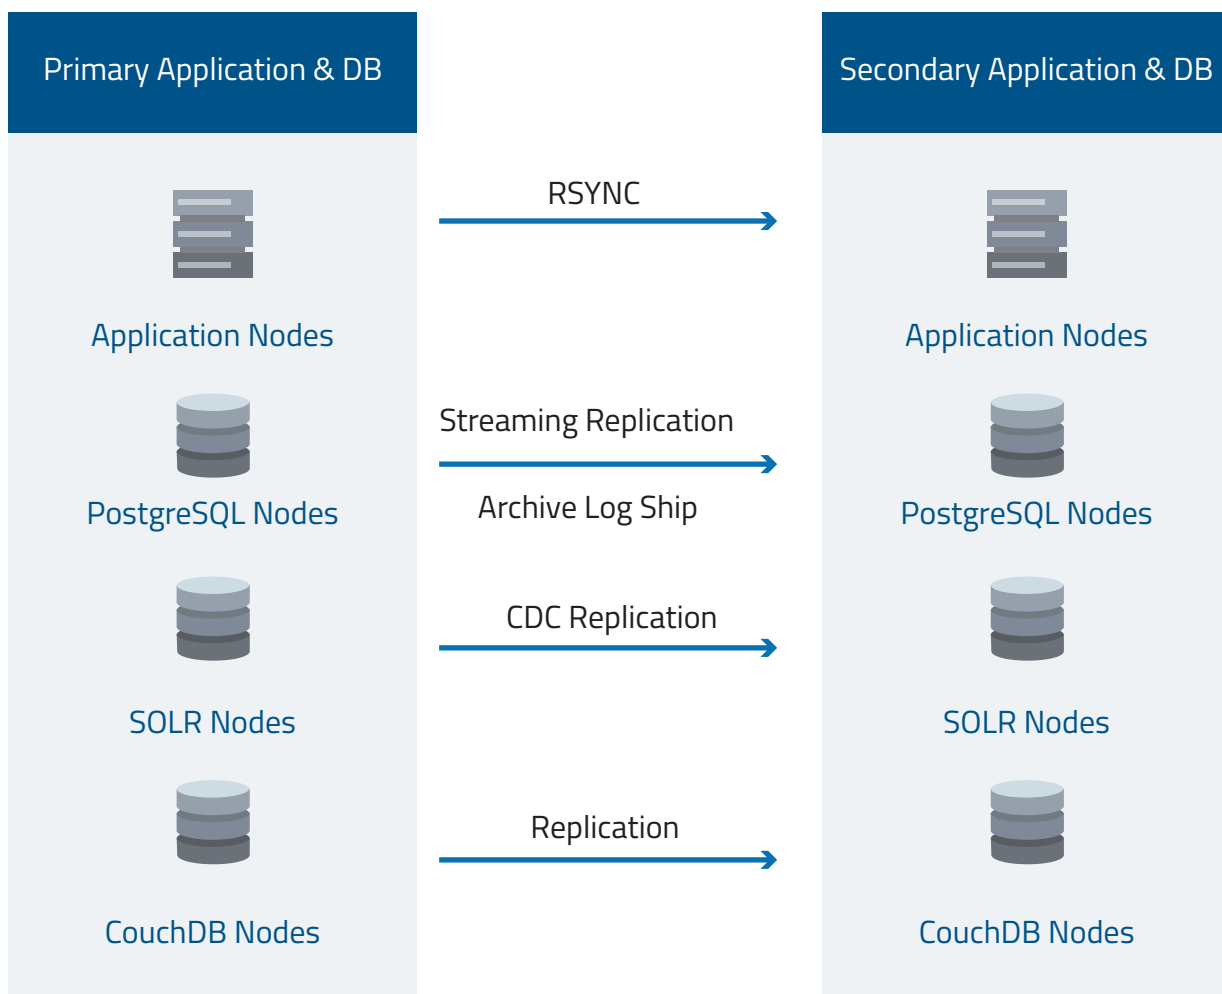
Primary Application & DB

Application Nodes

PostgreSQL Nodes

SOLR Nodes

CouchDB Nodes

RSYNC

Streaming Replication

Archive Log Ship

CDC Replication

Replication

Secondary Application & DB

Application Nodes

PostgreSQL Nodes

SOLR Nodes

CouchDB Nodes